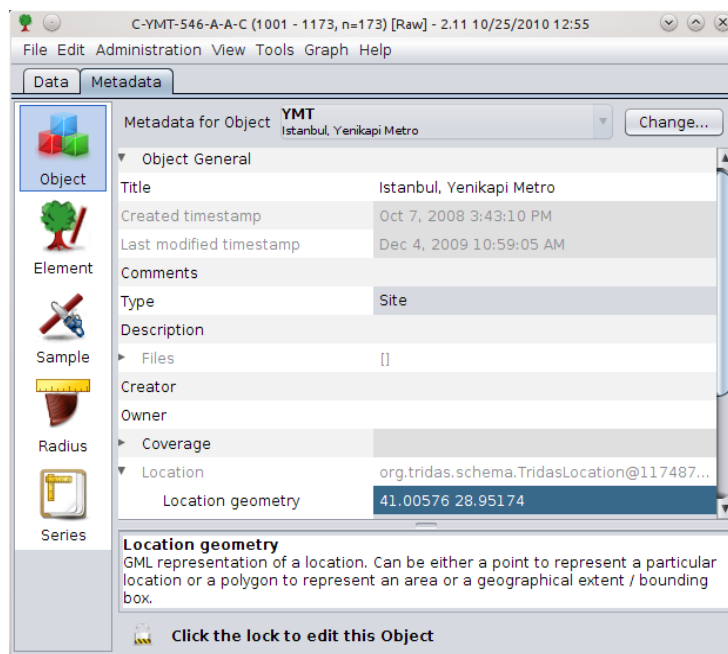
C-YMT-546-A-A-C (1001 - 1173, n=173) [Raw] - 2.11 10/25/2010 12:55

File Edit Administration View Tools Graph Help

Data Metadata

Object

Element

Sample

Radius

Series

Metadata for Object YMT
Istanbul, Yenikapi Metro

Change...

Object General

| | |
|---|---|
| Title | Istanbul, Yenikapi Metro |
| Created timestamp | Oct 7, 2008 3:43:10 PM |
| Last modified timestamp | Dec 4, 2009 10:59:05 AM |
| Comments | |
| Type | Site |
| Description | |
| Files | [] |
| Creator | |
| Owner | |
| Coverage | |
| Location | org.tridas.schema.TridasLocation@117487... |
| Location geometry | 41.00576 28.95174 |

Location geometry
GML representation of a location. Can be either a point to represent a particular location or a polygon to represent an area or a geographical extent / bounding box.

Click the lock to edit this Object